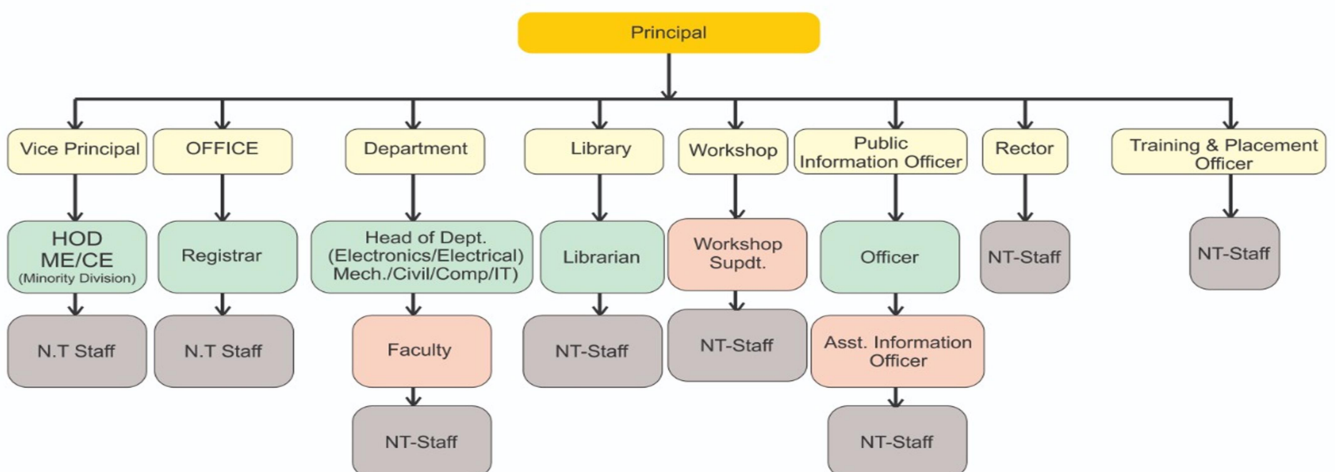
Principal

Vice Principal
HOD ME/CE (Minority Division)
N.T Staff

OFFICE
Registrar
N.T Staff

Department
Head of Dept. (Electronics/Electrical) Mech./Civil/Comp/IT)
Faculty
NT-Staff

Library
Librarian
NT-Staff

Workshop
Workshop Supdt.
NT-Staff

Public Information Officer
Officer
Asst. Information Officer
NT-Staff

Rector
NT-Staff

Training & Placement Officer
NT-Staff